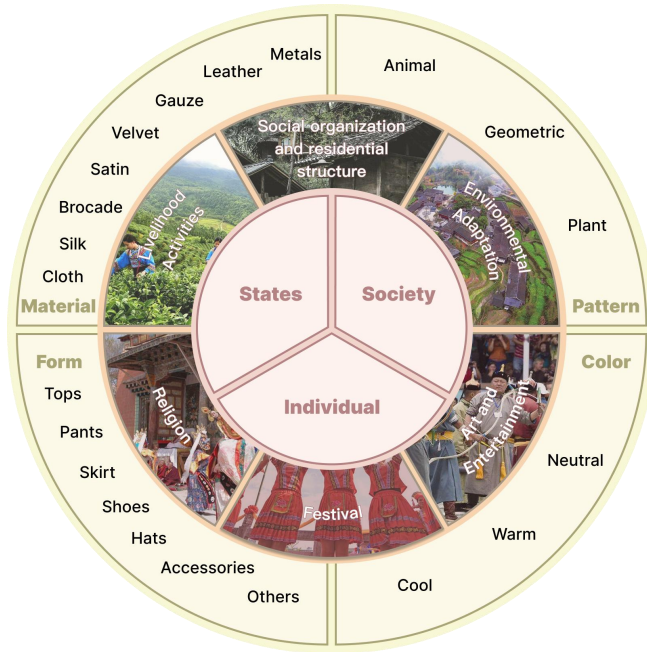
Metals
Leather
Gauze
Velvet
Satin
Brocade
Silk
Cloth
Material

Animal
Geometric
Plant
Pattern

Form
Tops
Pants
Skirt
Shoes
Hats
Accessories
Others

Color
Neutral
Warm
Cool

Social organization and residential structure
Livelihood Activities
Environmental Adaptation
Religion
Art and Entertainment
Festival

States
Society
Individual